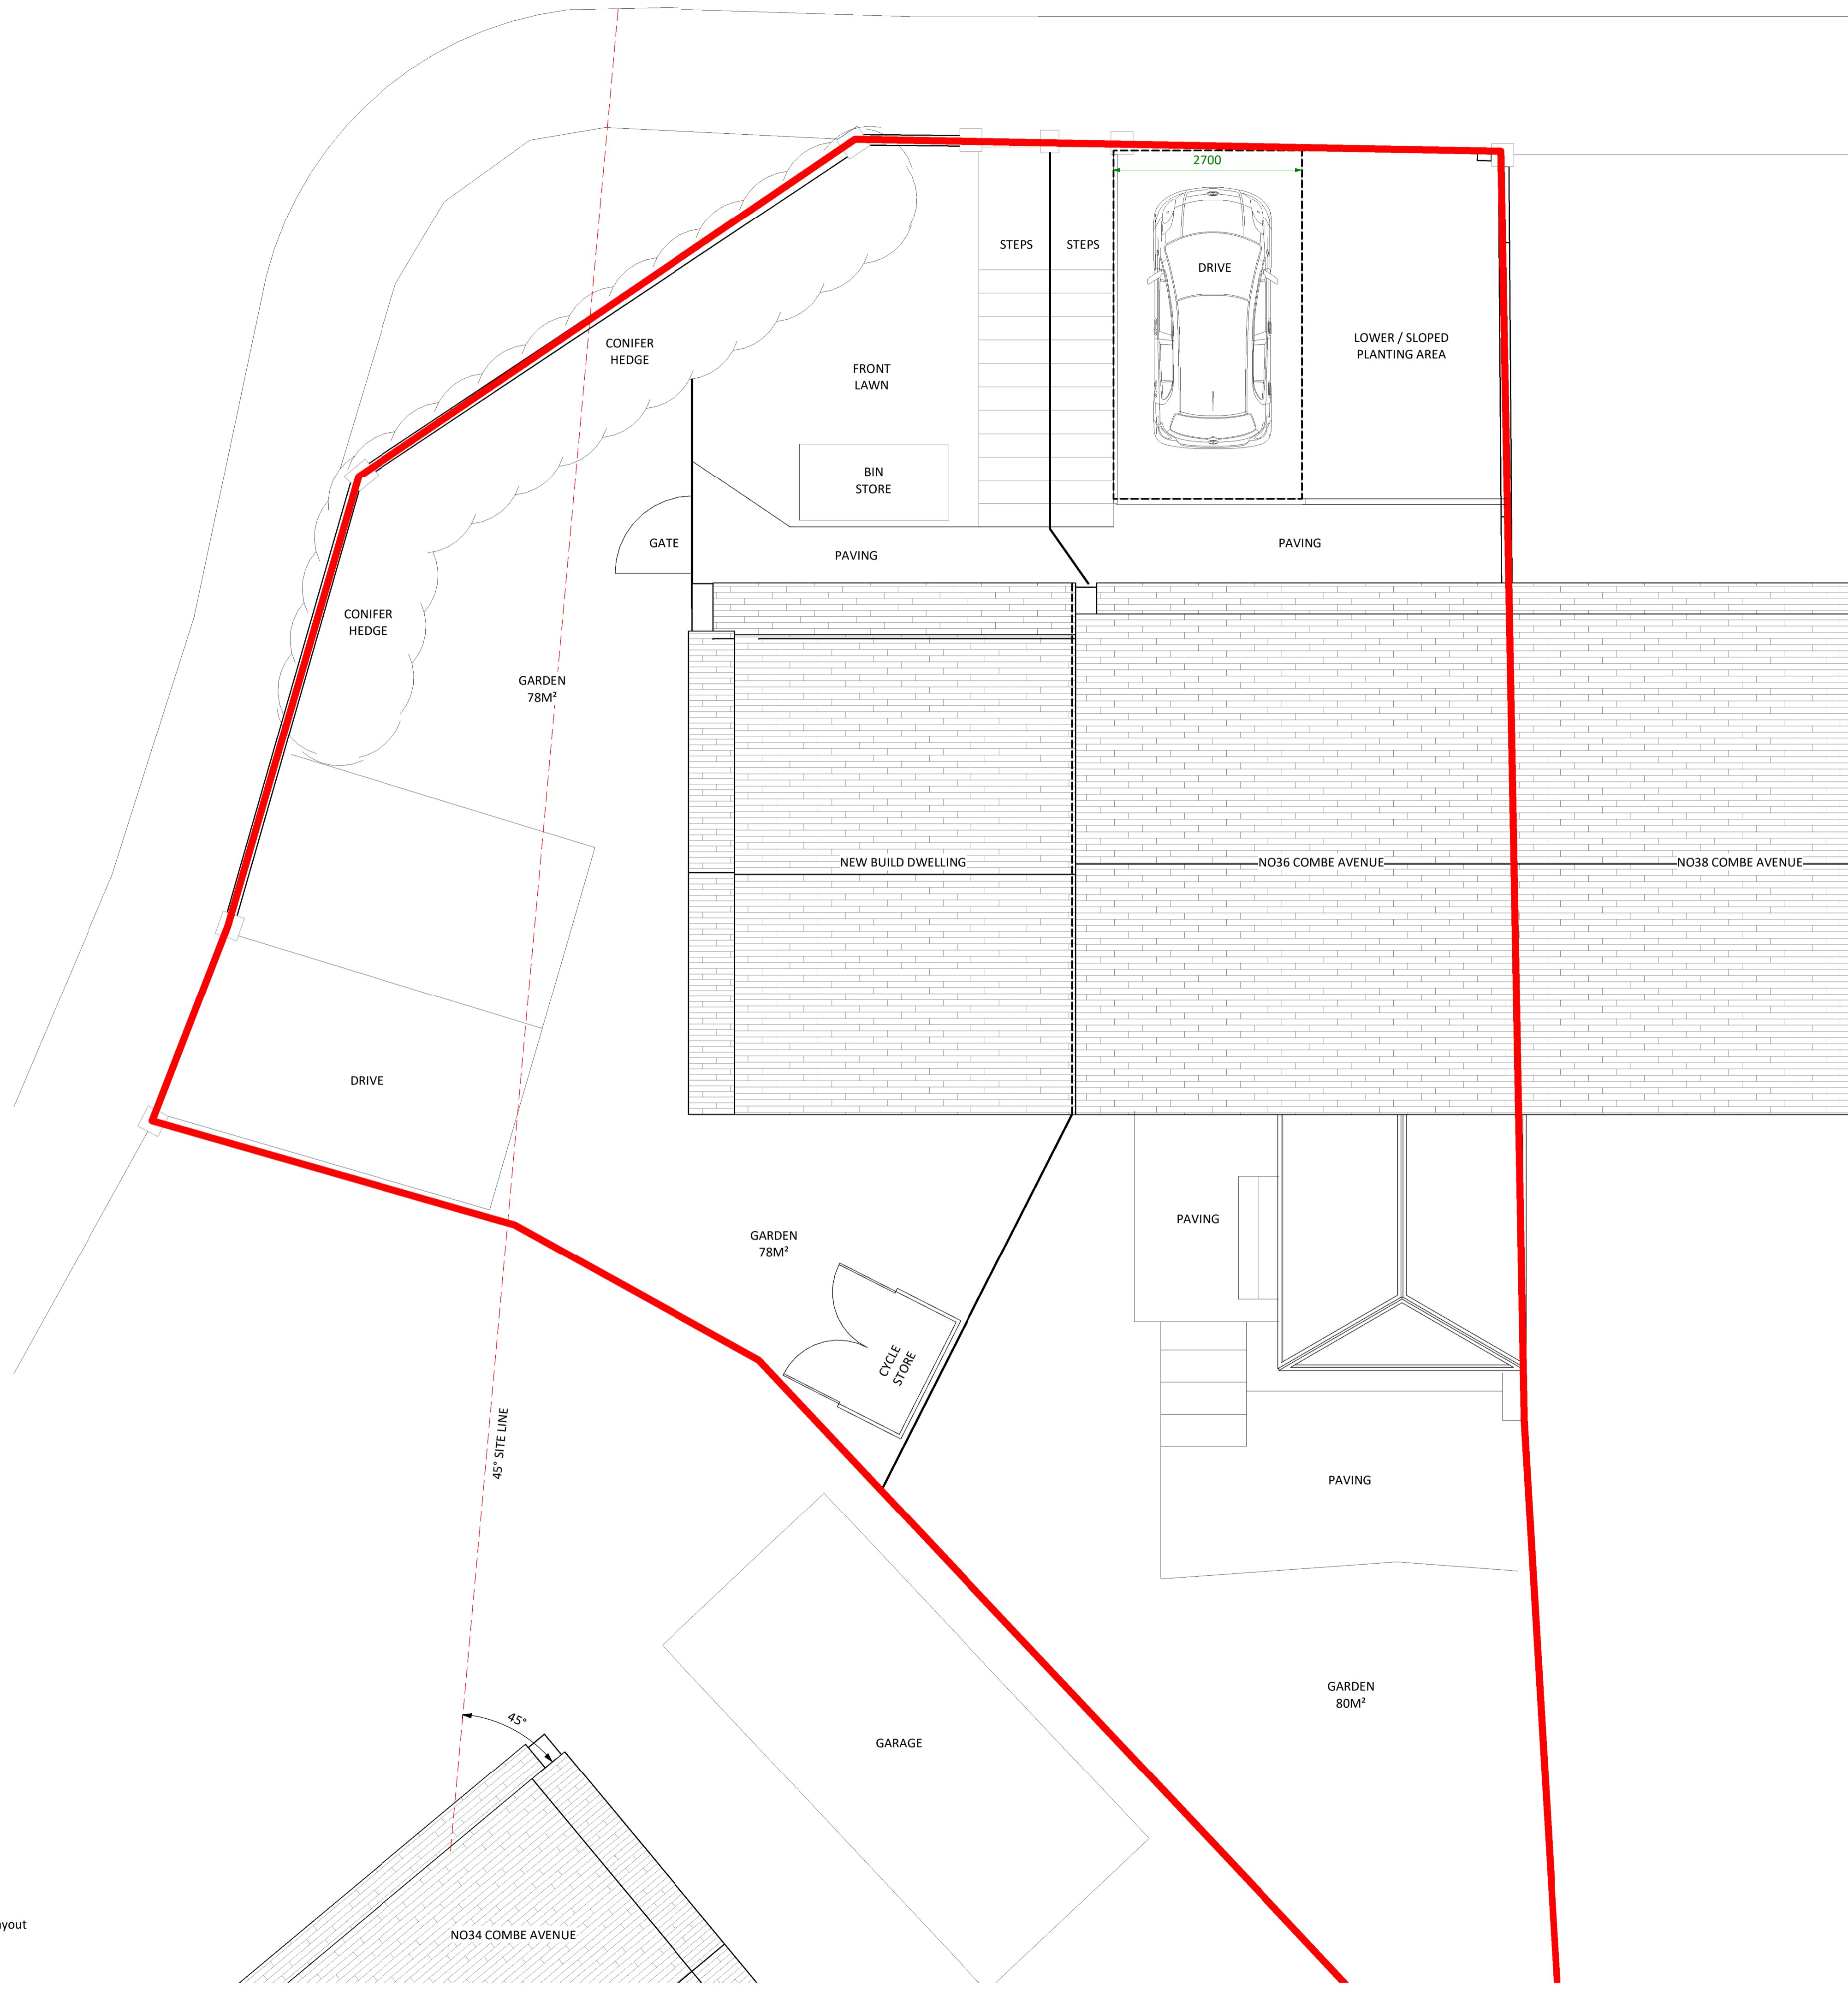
2700

STEPS

STEPS

DRIVE

LOWER / SLOPED PLANTING AREA

CONIFER HEDGE

FRONT LAWN

BIN STORE

GATE

PAVING

PAVING

CONIFER HEDGE

GARDEN 78M²

NEW BUILD DWELLING

NO36 COMBE AVENUE

NO38 COMBE AVENUE

DRIVE

PAVING

GARDEN 78M²

CYCLE STORE

45° SITE LINE

PAVING

GARDEN 80M²

45°

GARAGE

yout

NO34 COMBE AVENUE